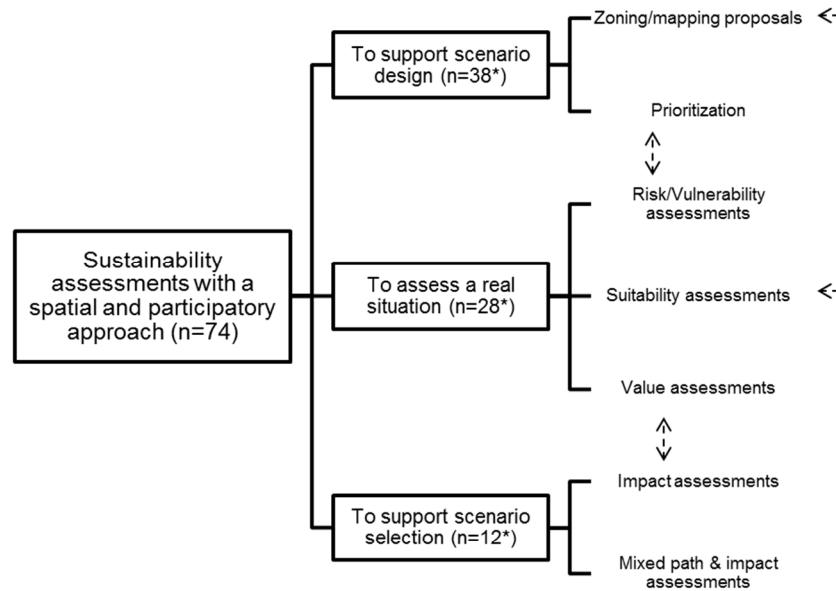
Sustainability assessments with a spatial and participatory approach (n=74)

To support scenario design (n=38*)

Zoning/mapping proposals

Prioritization

To assess a real situation (n=28*)

Risk/Vulnerability assessments

Suitability assessments

Value assessments

To support scenario selection (n=12*)

Impact assessments

Mixed path & impact assessments